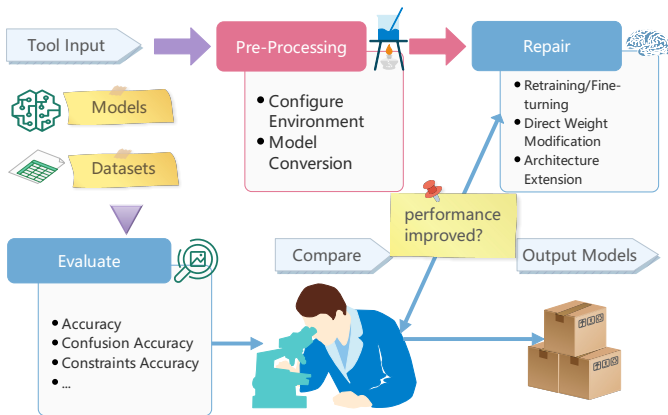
Tool Input

Pre-Processing

- Configure Environment
- Model Conversion

Repair

- Retraining/Fine-turning
- Direct Weight Modification
- Architecture Extension

Models

Datasets

Evaluate

- Accuracy
- Confusion Accuracy
- Constraints Accuracy
- ...

performance improved?

Compare

Output Models